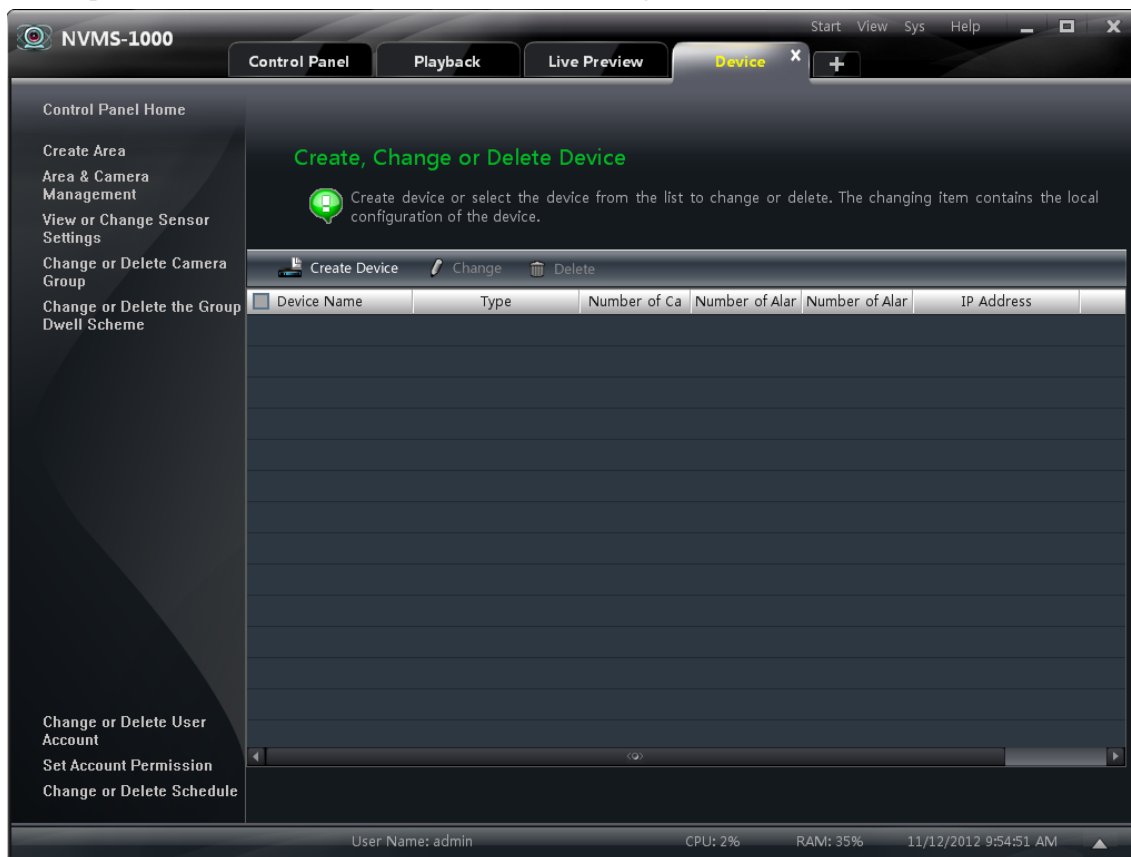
NVMS-1000

Start View Sys Help

Control Panel | Playback | Live Preview | Device

Control Panel Home

Create Area

Area & Camera Management

View or Change Sensor Settings

Change or Delete Camera Group

Change or Delete the Group Dwell Scheme

Create, Change or Delete Device

Create device or select the device from the list to change or delete. The changing item contains the local configuration of the device.

Create Device Change Delete

| Device Name | Type | Number of Ca | Number of Alar | Number of Alar | IP Address |
|---|---|---|---|---|---|

Change or Delete User Account

Set Account Permission

Change or Delete Schedule

User Name: admin CPU: 2% RAM: 35% 11/12/2012 9:54:51 AM